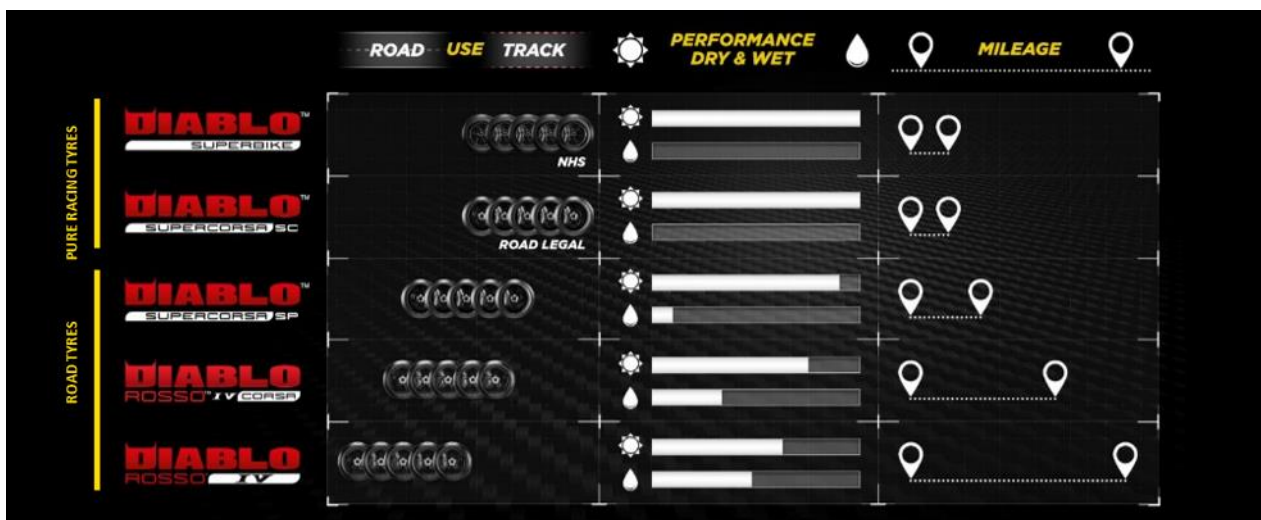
ROAD USE TRACK

PERFORMANCE DRY & WET

MILEAGE

PURE RACING TYRES

DIABLO™ SUPERBIKE

NHS

DIABLO™ SUPERCORSA SC

ROAD LEGAL

ROAD TYRES

DIABLO™ SUPERCORSA SP

DIABLO ROSSO™ IV CORSA

DIABLO ROSSO IV